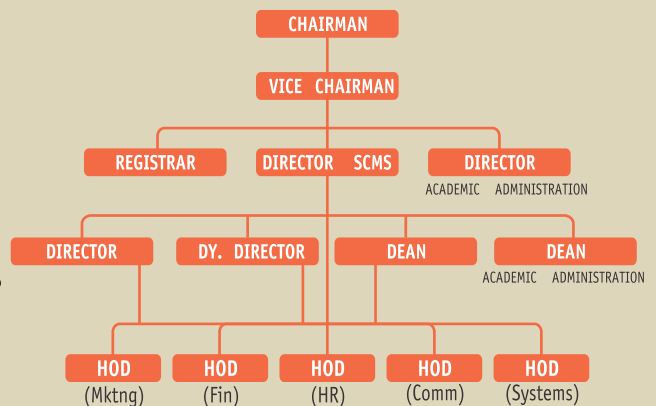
CHAIRMAN

VICE CHAIRMAN

REGISTRAR

DIRECTOR SCMS

DIRECTOR
ACADEMIC ADMINISTRATION

DIRECTOR

DY. DIRECTOR

DEAN

DEAN
ACADEMIC ADMINISTRATION

HOD
(Mktng)

HOD
(Fin)

HOD
(HR)

HOD
(Comm)

HOD
(Systems)